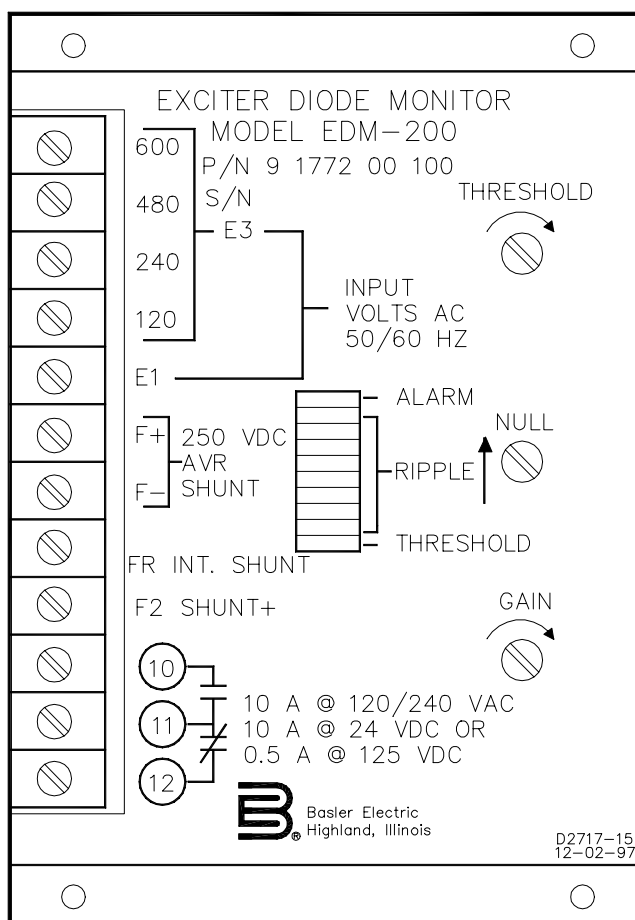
EXCITER DIODE MONITOR
MODEL EDM—200
P/N 9 1772 00 100
S/N

600
480
240
120

E3

THRESHOLD

INPUT
VOLTS AC
50/60 HZ

E1

ALARM

NULL

F+ 250 VDC
AVR
F— SHUNT

RIPPLE

THRESHOLD

FR INT. SHUNT

F2 SHUNT+

GAIN

10
11
12

10 A @ 120/240 VAC
10 A @ 24 VDC OR
0.5 A @ 125 VDC

Basler Electric
Highland, Illinois

D2717-15
12-02-97